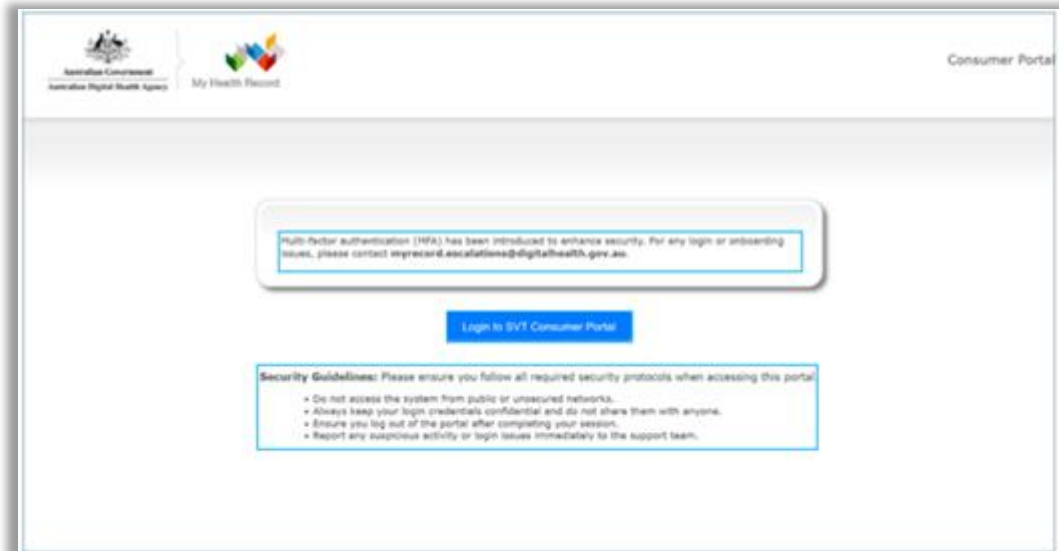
Australian Government
Australian Digital Health Agency

My Health Record

Consumer Portal

Multi-factor authentication (MFA) has been introduced to enhance security. For any login or onboarding issues, please contact myrecord.escalations@digitalhealth.gov.au

Login to SVT Consumer Portal

Security Guidelines: Please ensure you follow all required security protocols when accessing this portal

- Do not access the system from public or unsecured networks.
- Always keep your login credentials confidential and do not share them with anyone.
- Ensure you log out of the portal after completing your session.
- Report any suspicious activity or login issues immediately to the support team.